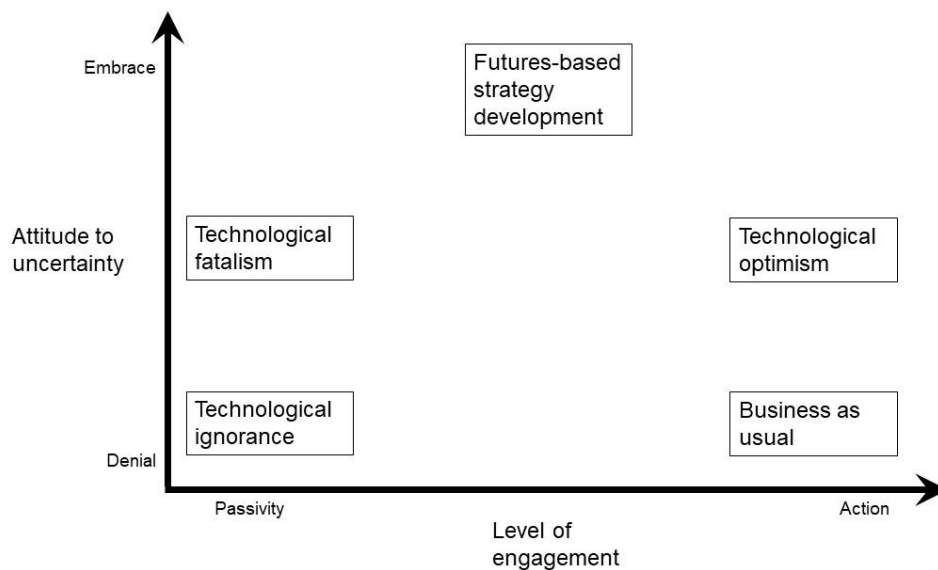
Embrace

Futures-based strategy development

Attitude to uncertainty

Technological fatalism

Technological optimism

Technological ignorance

Business as usual

Denial

Passivity

Action

Level of engagement